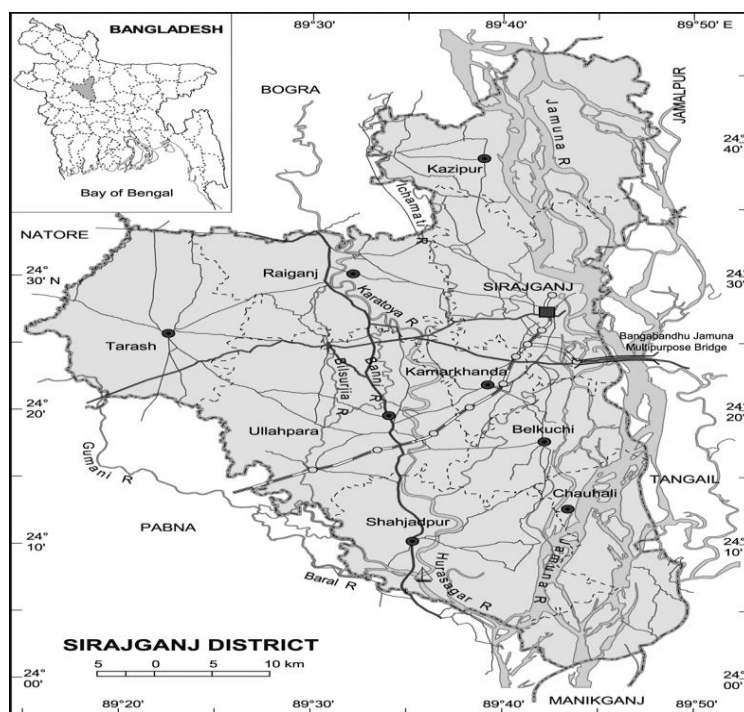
BANGLADESH

Bay of Bengal

89°30'

89°40'

89°50' E

BOGRA

JAMALPUR

24° 40'

Kazipur

Jamuna R

Ichamati R

NATORE

24° 30' N

Raiganj

SIRAJGANJ

24° 30'

Karatoya R

Bangabandhu Jamuna Multipurpose Bridge

Tarash

Bilsurjia R

Bangali R

Kamarkhanda

24° 20'

Ullahpara

Belkuchi

24° 20'

Gumani R

TANGAIL

Chauhali

PABNA

Shahjadpur

24° 10'

24° 10'

Hurasagar R

Jamuna R

Baral R

SIRAJGANJ DISTRICT

5 0 5 10 km

24° 00'

24° 00'

89°20'

89°30'

89°40'

MANIKGANJ

89°50'